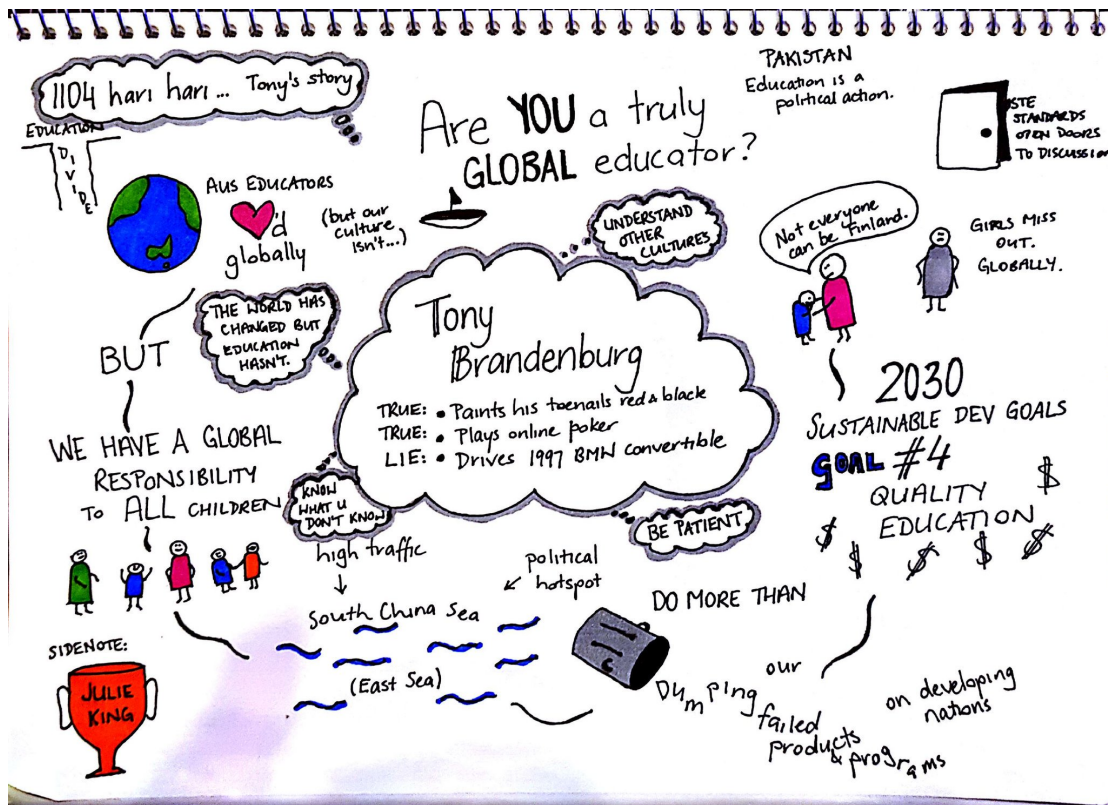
1104 hari hari ... Tony's story

EDUCATION DIVIDE

Are YOU a truly GLOBAL educator?

PAKISTAN
Education is a political action.

ISTE STANDARDS OPEN DOORS TO DISCUSSION

AUS EDUCATORS ♥'d globally

(but our culture isn't...)

UNDERSTAND OTHER CULTURES

Not everyone can be Finland.

GIRLS MISS OUT. GLOBALLY.

THE WORLD HAS CHANGED BUT EDUCATION HASN'T.

BUT

Tony Brandenburg
TRUE: • Paints his toenails red & black
TRUE: • Plays online poker
LIE: • Drives 1997 BMW convertible

2030
SUSTAINABLE DEV GOALS
GOAL #4
QUALITY EDUCATION
$ $ $ $ $ $

WE HAVE A GLOBAL RESPONSIBILITY TO ALL CHILDREN

KNOW WHAT U DON'T KNOW

BE PATIENT

high traffic

political hotspot

South China Sea

(East Sea)

DO MORE THAN

our

Dumping failed products & programs on developing nations

SIDENOTE:
JULIE KING